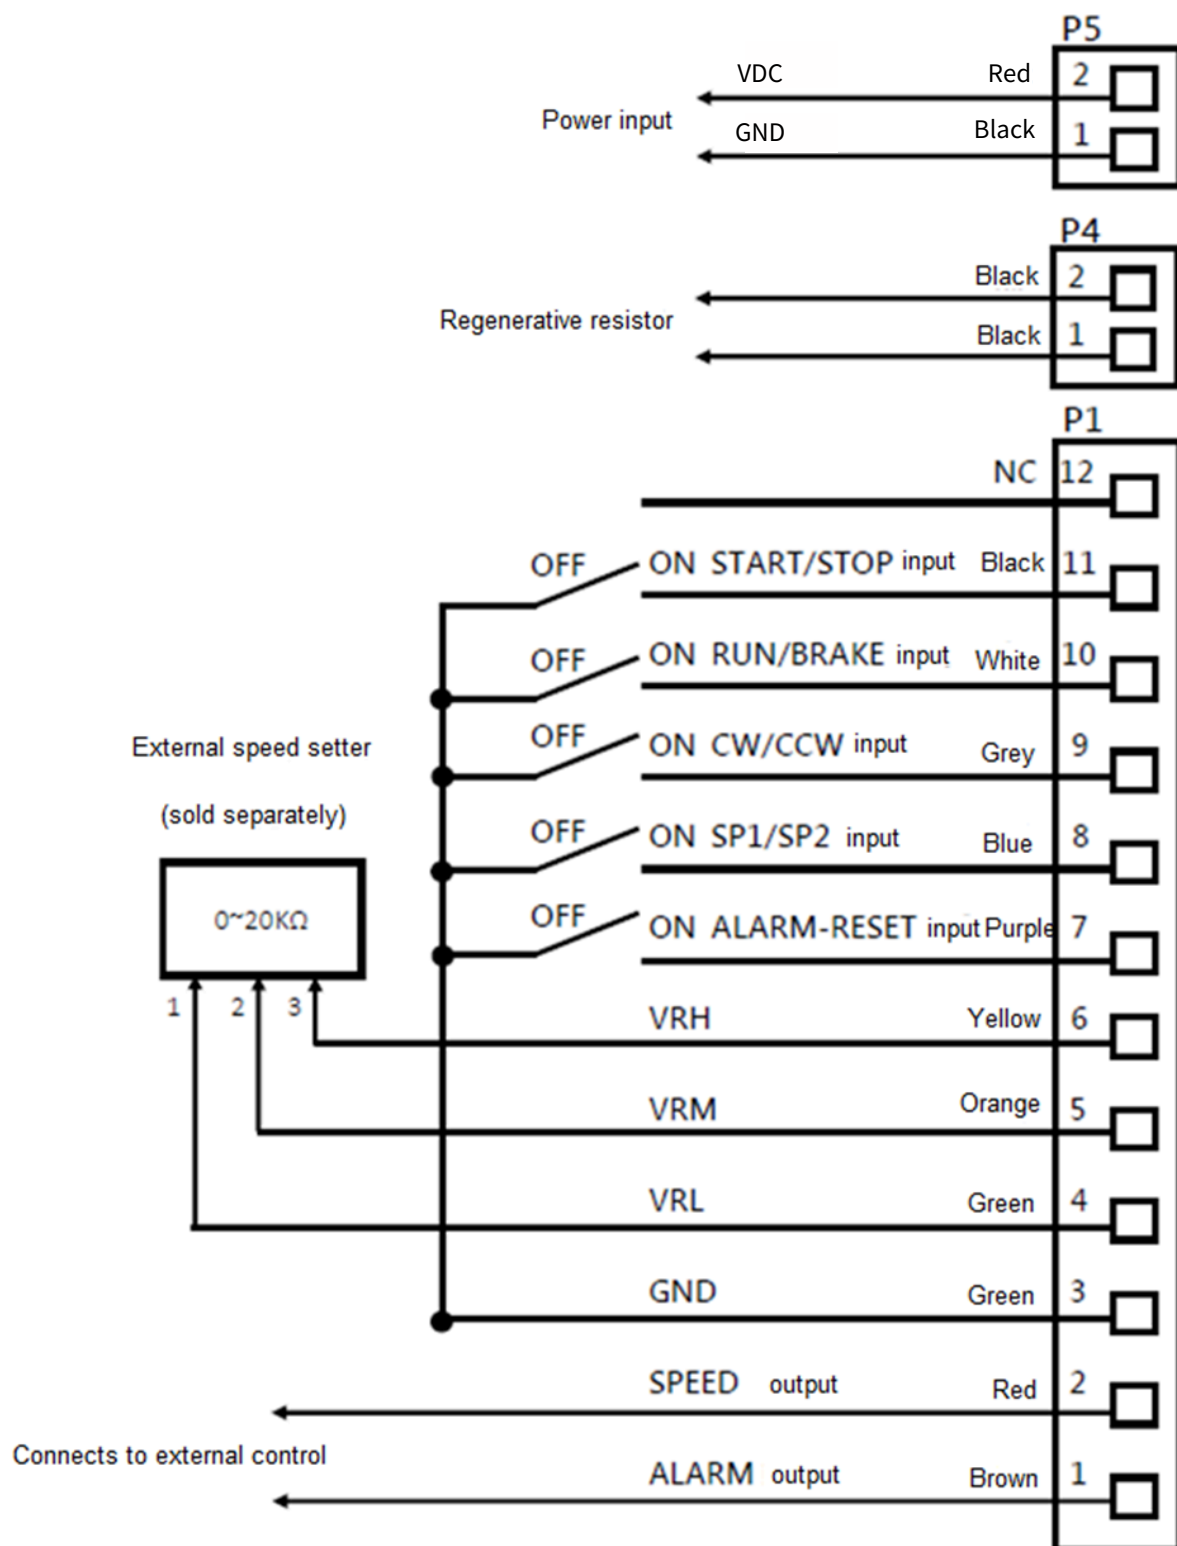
P5

Power input

VDC Red 2

GND Black 1

P4

Regenerative resistor

Black 2

Black 1

P1

NC 12

OFF ON START/STOP input Black 11

OFF ON RUN/BRAKE input White 10

External speed setter

(sold separately)

OFF ON CW/CCW input Grey 9

OFF ON SP1/SP2 input Blue 8

0~20KΩ

OFF ON ALARM-RESET input Purple 7

1 2 3

VRH Yellow 6

VRM Orange 5

VRL Green 4

GND Green 3

SPEED output Red 2

Connects to external control

ALARM output Brown 1